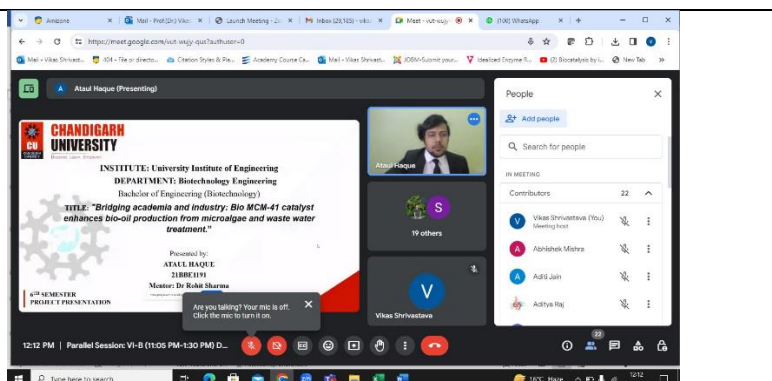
Amizone | Mail - Prof.(Dr.) Vikas | Launch Meeting - Zo | Inbox (29,103) - vikas | Meet - vut-eujy- | (100) WhatsApp

https://meet.google.com/vut-eujy-qus?authuser=0

Mail - Vikas Shrivast... | 404 - File or directo... | Citation Styles & Pla... | Academy Course Ca... | Mail - Vikas Shrivast... | JOEM-Submit your... | Idealized Enzyme R... | (2) Biocatalysis by i... | New Tab

Ataul Haque (Presenting)

CHANDIGARH UNIVERSITY

Discover. Learn. Empower.

INSTITUTE: University Institute of Engineering

DEPARTMENT: Biotechnology Engineering

Bachelor of Engineering (Biotechnology)

TITLE: "Bridging academia and industry: Bio MCM-41 catalyst enhances bio-oil production from microalgae and waste water treatment."

Presented by:
ATAUL HAQUE
21BBE1191
Mentor: Dr Rohit Sharma

6TH SEMESTER
PROJECT PRESENTATION

Ataul Haque

19 others

Vikas Shrivastava

Are you talking? Your mic is off. Click the mic to turn it on.

People

Add people

Search for people

IN MEETING

Contributors 22

Vikas Shrivastava (You)
Meeting host

Abhishek Mishra

Adit Jain

Aditya Raj

12:12 PM | Parallel Session: VI-B (11:05 PM-1:30 PM) D...

22

Type here to search

12:12